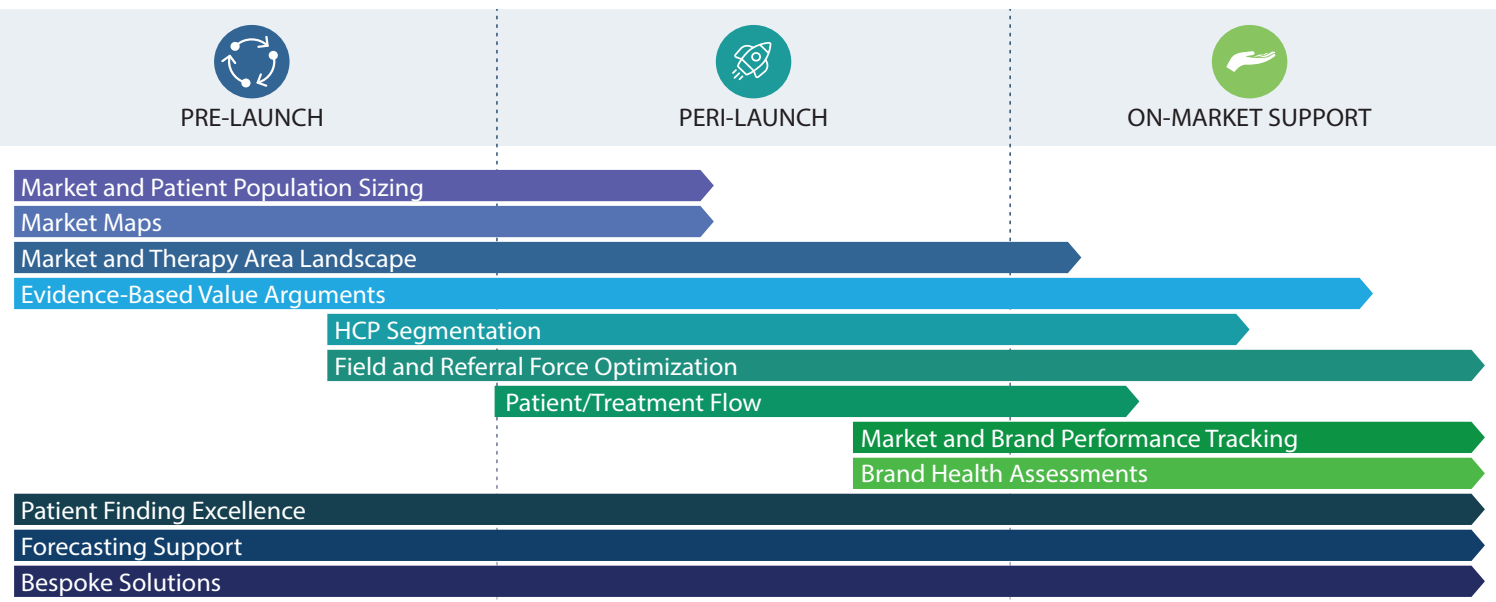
PRE-LAUNCH

PERI-LAUNCH

ON-MARKET SUPPORT

Market and Patient Population Sizing

Market Maps

Market and Therapy Area Landscape

Evidence-Based Value Arguments

HCP Segmentation

Field and Referral Force Optimization

Patient/Treatment Flow

Market and Brand Performance Tracking

Brand Health Assessments

Patient Finding Excellence

Forecasting Support

Bespoke Solutions